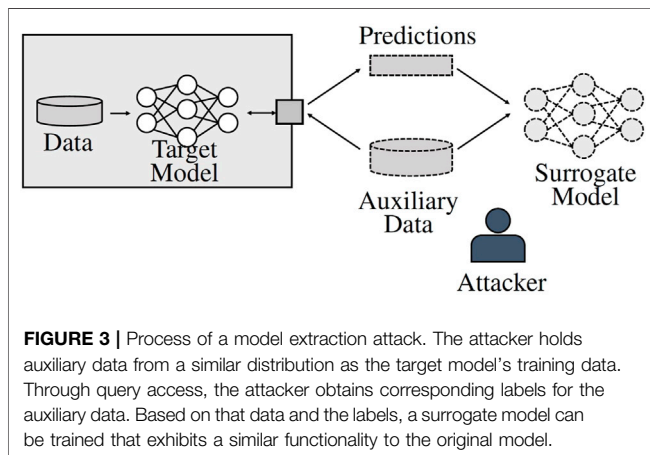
Predictions

Data

Target Model

Auxiliary Data

Surrogate Model

Attacker

**FIGURE 3 |** Process of a model extraction attack. The attacker holds auxiliary data from a similar distribution as the target model's training data. Through query access, the attacker obtains corresponding labels for the auxiliary data. Based on that data and the labels, a surrogate model can be trained that exhibits a similar functionality to the original model.